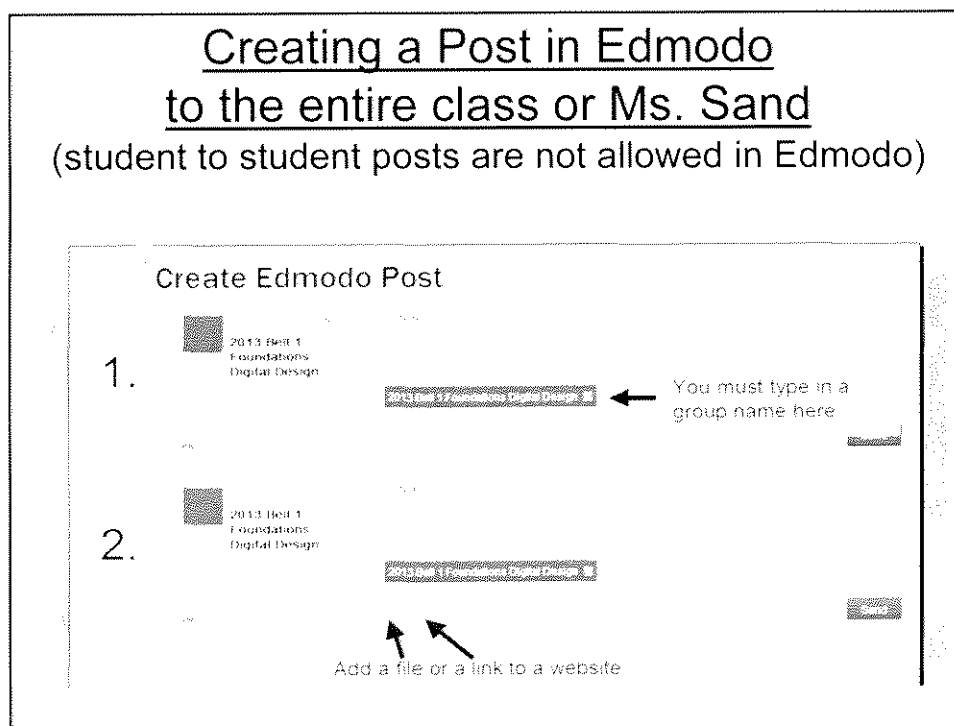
Creating a Post in Edmodo
to the entire class or Ms. Sand
(student to student posts are not allowed in Edmodo)

Create Edmodo Post

1.

2013 Bell 1 Foundations Digital Design

2013 Bell 1 Foundations Digital Design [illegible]

You must type in a group name here

2.

2013 Bell 1 Foundations Digital Design

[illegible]

Add a file or a link to a website